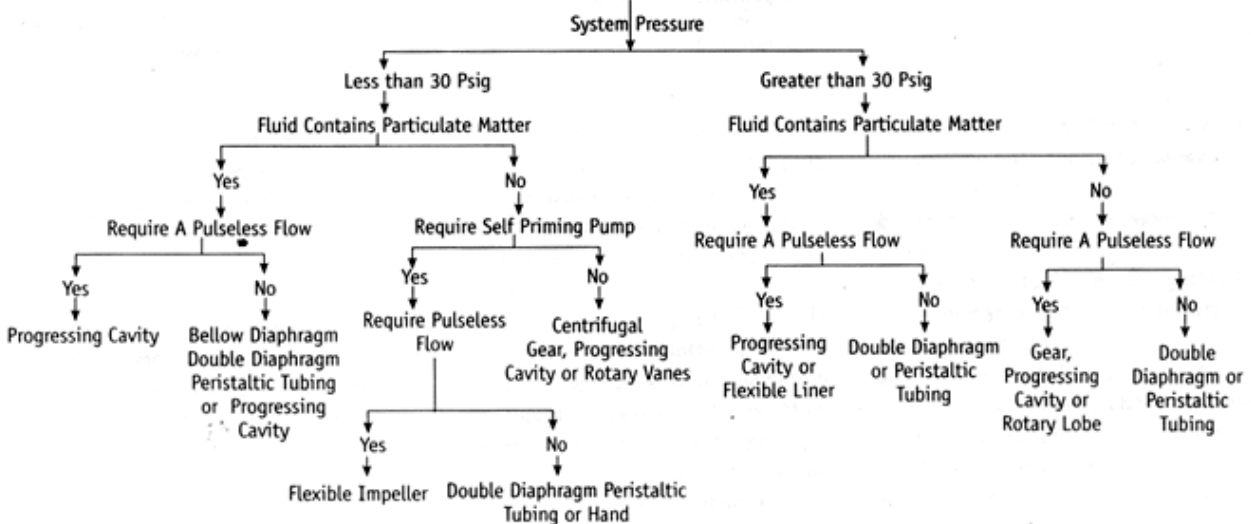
System Pressure

Less than 30 Psig

Fluid Contains Particulate Matter

Yes

Require A Pulseless Flow

Yes

Progressing Cavity

No

Bellow Diaphragm Double Diaphragm Peristaltic Tubing or Progressing Cavity

No

Require Self Priming Pump

Yes

Require Pulseless Flow

Yes

Flexible Impeller

No

Double Diaphragm Peristaltic Tubing or Hand

No

Centrifugal Gear, Progressing Cavity or Rotary Vanes

Greater than 30 Psig

Fluid Contains Particulate Matter

Yes

Require A Pulseless Flow

Yes

Progressing Cavity or Flexible Liner

No

Double Diaphragm or Peristaltic Tubing

No

Require A Pulseless Flow

Yes

Gear, Progressing Cavity or Rotary Lobe

No

Double Diaphragm or Peristaltic Tubing